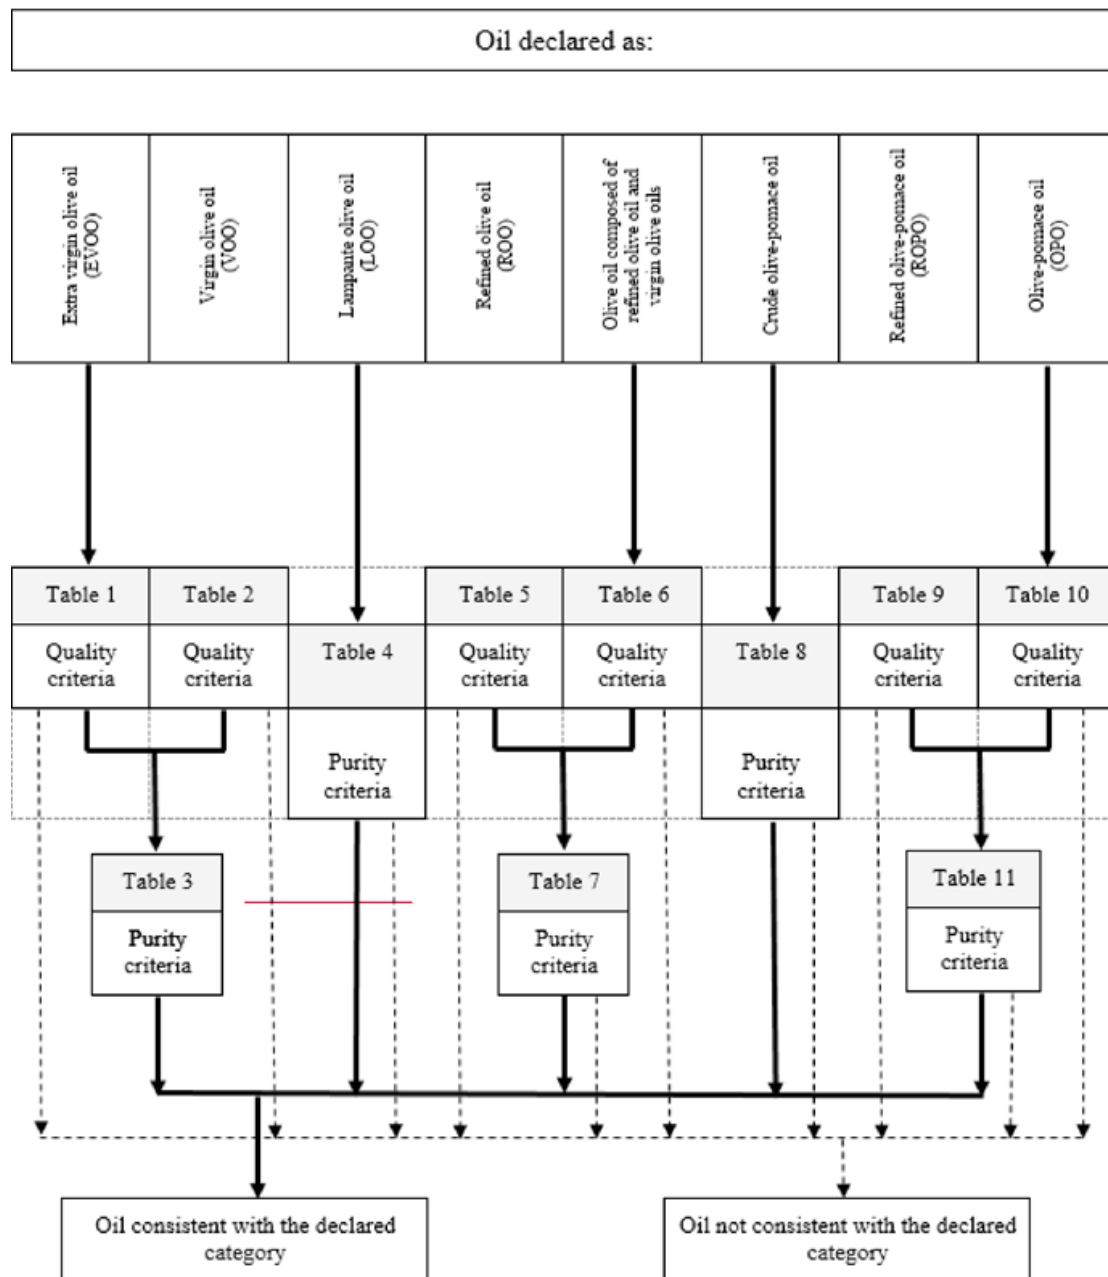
Oil declared as:

Extra virgin olive oil (EVOO)

Virgin olive oil (VOO)

Lampante olive oil (LOO)

Refined olive oil (ROO)

Olive oil composed of refined olive oil and virgin olive oils

Crude olive-pomace oil

Refined olive-pomace oil (ROPO)

Olive-pomace oil (OPO)

Table 1
Quality criteria

Table 2
Quality criteria

Table 4
Purity criteria

Table 5
Quality criteria

Table 6
Quality criteria

Table 8
Purity criteria

Table 9
Quality criteria

Table 10
Quality criteria

Table 3
Purity criteria

Table 7
Purity criteria

Table 11
Purity criteria

Oil consistent with the declared category

Oil not consistent with the declared category